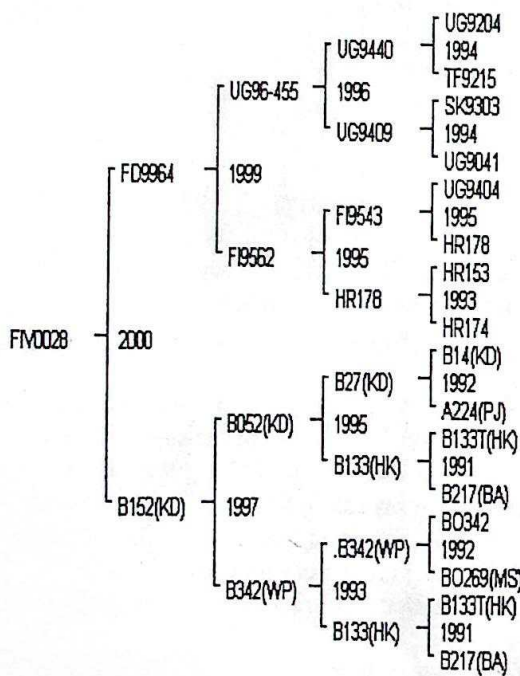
FIV0028
2000
FD9964
B152(KD)
UG96-455
1999
FI9562
B052(KD)
1997
B342(WP)
UG9440
1996
UG9409
FI9543
1995
HR178
B27(KD)
1995
B133(HK)
.B342(WP)
1993
B133(HK)
UG9204
1994
TF9215
SK9303
1994
UG9041
UG9404
1995
HR178
HR153
1993
HR174
B14(KD)
1992
A224(PJ)
B133T(HK)
1991
B217(BA)
BO342
1992
BO269(MS)
B133T(HK)
1991
B217(BA)